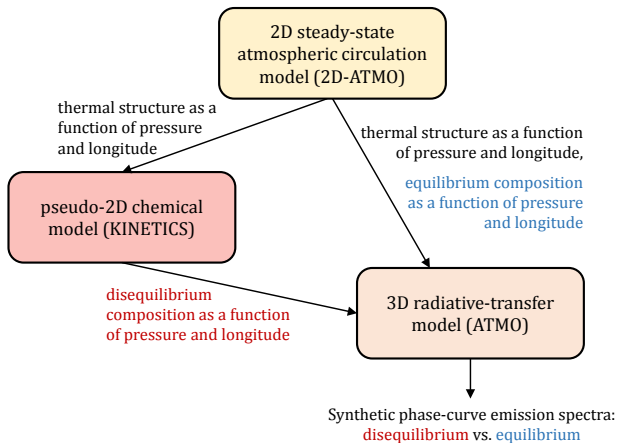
2D steady-state atmospheric circulation model (2D-ATMO)

thermal structure as a function of pressure and longitude

thermal structure as a function of pressure and longitude,

equilibrium composition as a function of pressure and longitude

pseudo-2D chemical model (KINETICS)

disequilibrium composition as a function of pressure and longitude

3D radiative-transfer model (ATMO)

Synthetic phase-curve emission spectra: disequilibrium vs. equilibrium